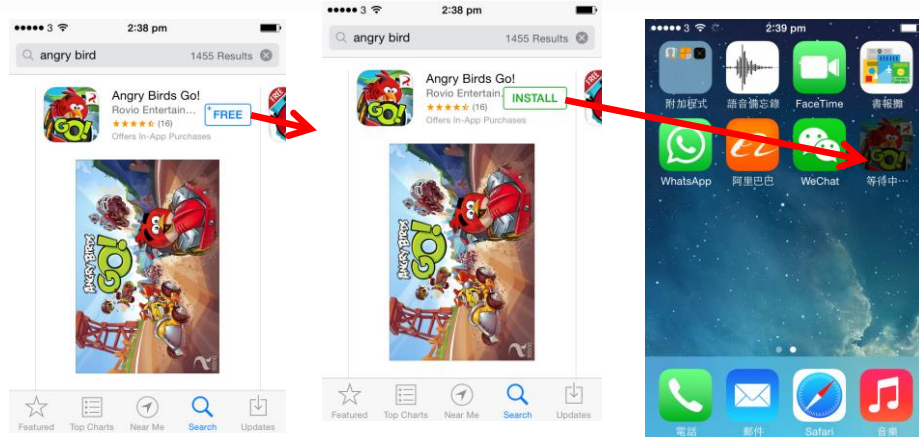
●●●●● 3 2:38 pm

angry bird 1455 Results

Angry Birds Go!
Rovio Entertain...
★★★★★ (16)
Offers In-App Purchases

FREE

ANGRY BIRDS GO!

Featured Top Charts Near Me Search Updates

●●●●● 3 2:38 pm

angry bird 1455 Results

Angry Birds Go!
Rovio Entertain...
★★★★★ (16)
Offers In-App Purchases

INSTALL

ANGRY BIRDS GO!

Featured Top Charts Near Me Search Updates

●●●●● 3 2:39 pm

附加程式 語音備忘錄 FaceTime 書報攤

WhatsApp 阿里巴巴 WeChat 等待中...

電話 郵件 Safari 音樂